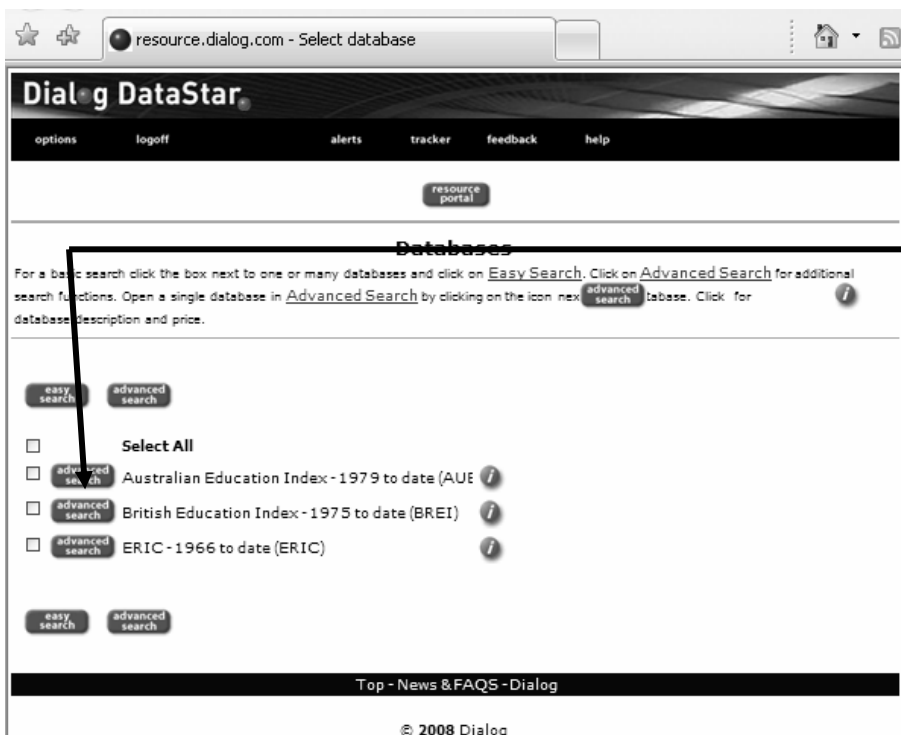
resource.dialog.com - Select database

Dialog DataStar

options logoff alerts tracker feedback help

resource portal

Databases

For a ba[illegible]c search click the box next to one or many databases and click on Easy Search. Click on Advanced Search for additional search fu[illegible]ctions. Open a single database in Advanced Search by clicking on the icon nex advanced search tabase. Click for database description and price.

easy search advanced search

Select All

advanced search Australian Education Index - 1979 to date (AUE

advanced search British Education Index - 1975 to date (BREI)

advanced search ERIC - 1966 to date (ERIC)

easy search advanced search

Top - News & FAQS - Dialog

© 2008 Dialog